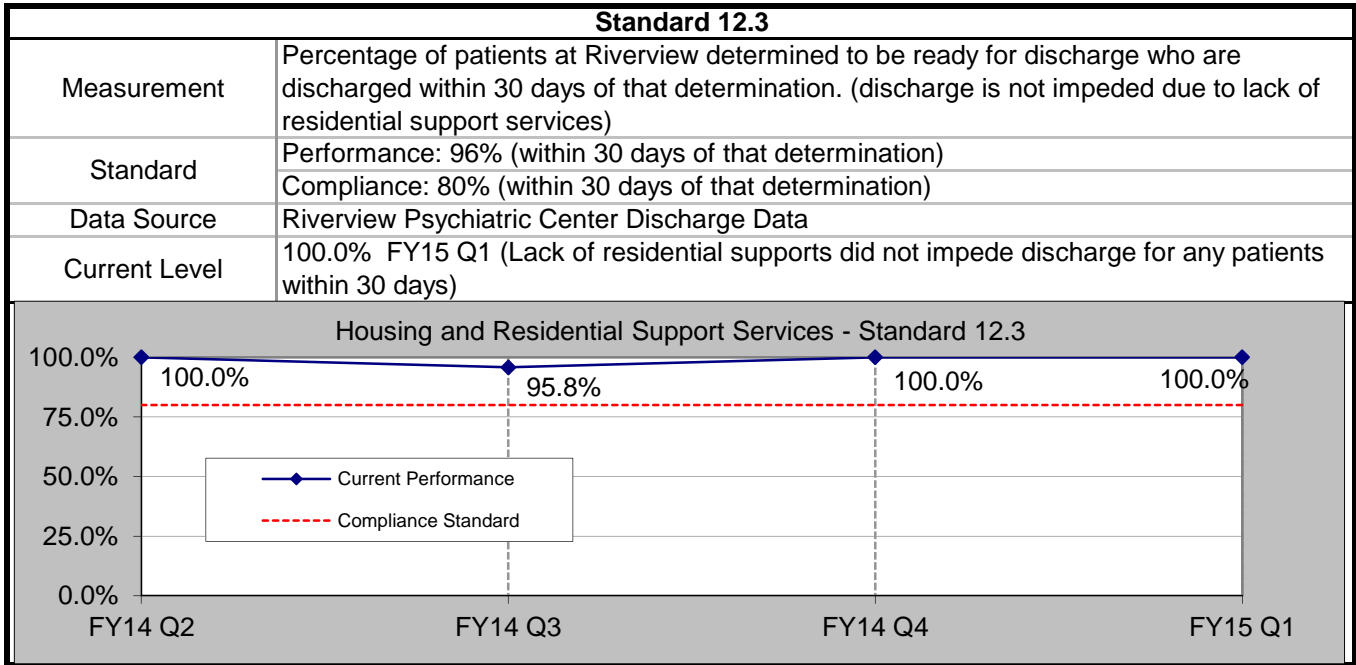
| Standard 12.3 | |
|---|---|
| Measurement | Percentage of patients at Riverview determined to be ready for discharge who are discharged within 30 days of that determination. (discharge is not impeded due to lack of residential support services) |
| Standard | Performance: 96% (within 30 days of that determination) |
| | Compliance: 80% (within 30 days of that determination) |
| Data Source | Riverview Psychiatric Center Discharge Data |
| Current Level | 100.0% FY15 Q1 (Lack of residential supports did not impede discharge for any patients within 30 days) |

Housing and Residential Support Services - Standard 12.3

100.0%
75.0%
50.0%
25.0%
0.0%

100.0%
95.8%
100.0%
100.0%

Current Performance
Compliance Standard

FY14 Q2
FY14 Q3
FY14 Q4
FY15 Q1